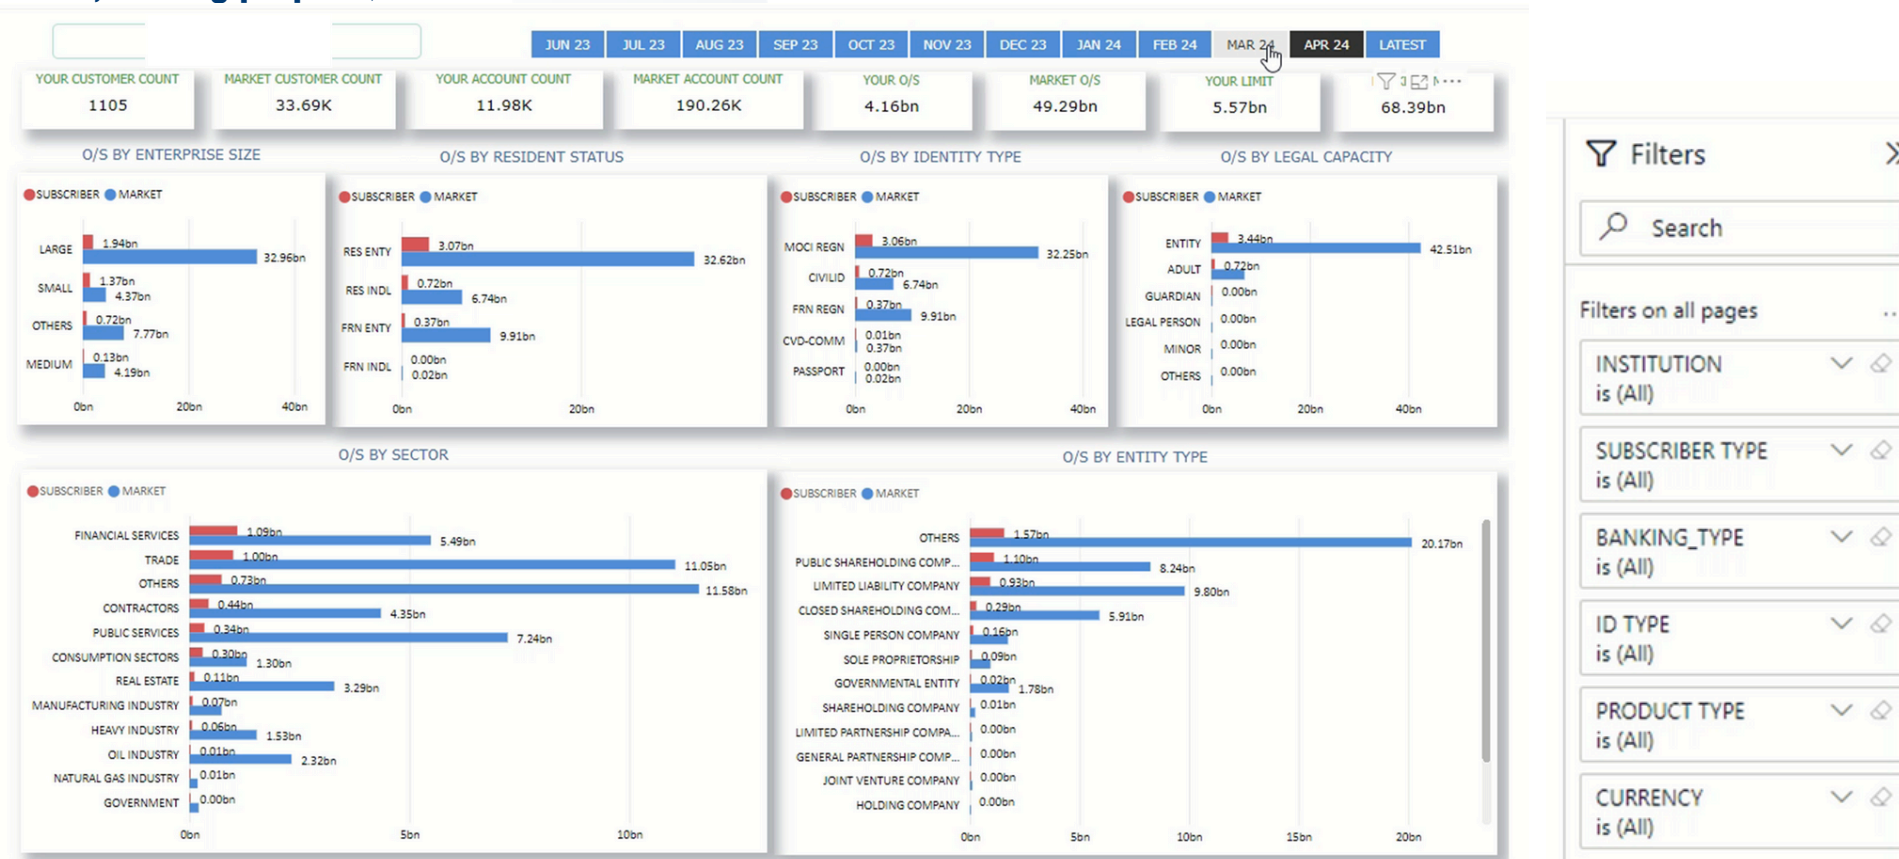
JUN 23 JUL 23 AUG 23 SEP 23 OCT 23 NOV 23 DEC 23 JAN 24 FEB 24 MAR 24 APR 24 LATEST

| YOUR CUSTOMER COUNT | MARKET CUSTOMER COUNT | YOUR ACCOUNT COUNT | MARKET ACCOUNT COUNT | YOUR O/S | MARKET O/S | YOUR LIMIT | |
|---|---|---|---|---|---|---|---|
| 1105 | 33.69K | 11.98K | 190.26K | 4.16bn | 49.29bn | 5.57bn | 68.39bn |

O/S BY ENTERPRISE SIZE
SUBSCRIBER MARKET
LARGE 1.94bn 32.96bn
SMALL 1.37bn 4.37bn
OTHERS 0.72bn 7.77bn
MEDIUM 0.13bn 4.19bn
0bn 20bn 40bn

O/S BY RESIDENT STATUS
SUBSCRIBER MARKET
RES ENTY 3.07bn 32.62bn
RES INDL 0.72bn 6.74bn
FRN ENTY 0.37bn 9.91bn
FRN INDL 0.00bn 0.02bn
0bn 20bn

O/S BY IDENTITY TYPE
SUBSCRIBER MARKET
MOCI REGN 3.06bn 32.25bn
CIVILID 0.72bn 6.74bn
FRN REGN 0.37bn 9.91bn
CVD-COMM 0.01bn 0.37bn
PASSPORT 0.00bn 0.02bn
0bn 20bn 40bn

O/S BY LEGAL CAPACITY
SUBSCRIBER MARKET
ENTITY 3.44bn 42.51bn
ADULT 0.72bn
GUARDIAN 0.00bn
LEGAL PERSON 0.00bn
MINOR 0.00bn
OTHERS 0.00bn
0bn 20bn 40bn

O/S BY SECTOR
SUBSCRIBER MARKET
FINANCIAL SERVICES 1.09bn 5.49bn
TRADE 1.00bn 11.05bn
OTHERS 0.73bn 11.58bn
CONTRACTORS 0.44bn 4.35bn
PUBLIC SERVICES 0.34bn 7.24bn
CONSUMPTION SECTORS 0.30bn 1.30bn
REAL ESTATE 0.11bn 3.29bn
MANUFACTURING INDUSTRY 0.07bn
HEAVY INDUSTRY 0.06bn 1.53bn
OIL INDUSTRY 0.01bn 2.32bn
NATURAL GAS INDUSTRY 0.01bn
GOVERNMENT 0.00bn
0bn 5bn 10bn

O/S BY ENTITY TYPE
SUBSCRIBER MARKET
OTHERS 1.57bn 20.17bn
PUBLIC SHAREHOLDING COMP... 1.10bn 8.24bn
LIMITED LIABILITY COMPANY 0.93bn 9.80bn
CLOSED SHAREHOLDING COM... 0.29bn 5.91bn
SINGLE PERSON COMPANY 0.16bn
SOLE PROPRIETORSHIP 0.09bn
GOVERNMENTAL ENTITY 0.02bn 1.78bn
SHAREHOLDING COMPANY 0.01bn
LIMITED PARTNERSHIP COMPA... 0.00bn
GENERAL PARTNERSHIP COMP... 0.00bn
JOINT VENTURE COMPANY 0.00bn
HOLDING COMPANY 0.00bn
0bn 5bn 10bn 15bn 20bn

Filters
Search
Filters on all pages
INSTITUTION
is (All)
SUBSCRIBER TYPE
is (All)
BANKING_TYPE
is (All)
ID TYPE
is (All)
PRODUCT TYPE
is (All)
CURRENCY
is (All)